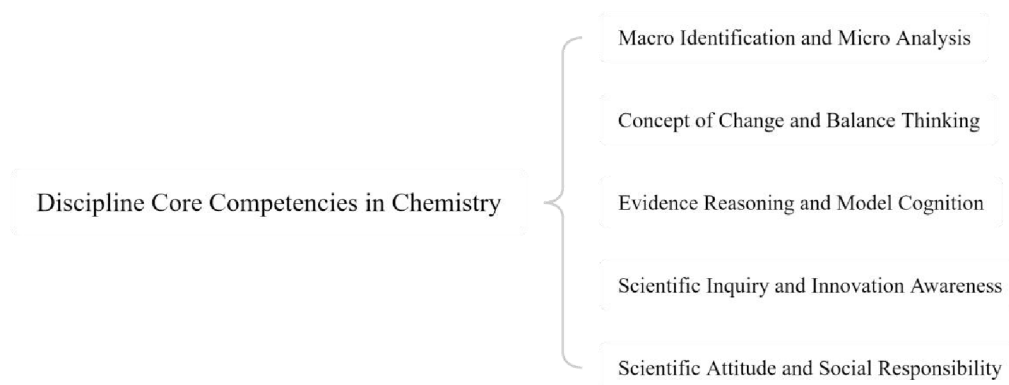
Discipline Core Competencies in Chemistry

Macro Identification and Micro Analysis

Concept of Change and Balance Thinking

Evidence Reasoning and Model Cognition

Scientific Inquiry and Innovation Awareness

Scientific Attitude and Social Responsibility